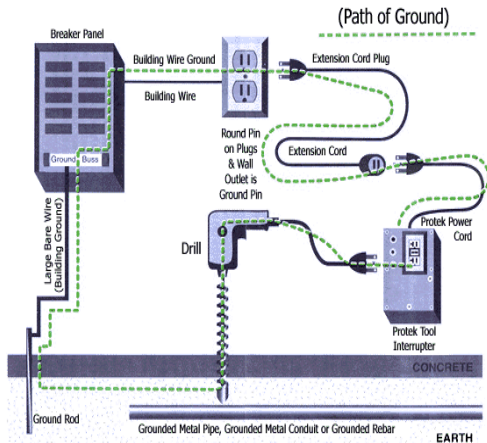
(Path of Ground)

Breaker Panel

Building Wire Ground

Building Wire

Extension Cord Plug

Round Pin on Plugs & Wall Outlet is Ground Pin

Extension Cord

Ground Buss

Large Bare Wire (Building Ground)

Drill

Protek Power Cord

Protek Tool Interrupter

CONCRETE

Ground Rod

Grounded Metal Pipe, Grounded Metal Conduit or Grounded Rebar

EARTH